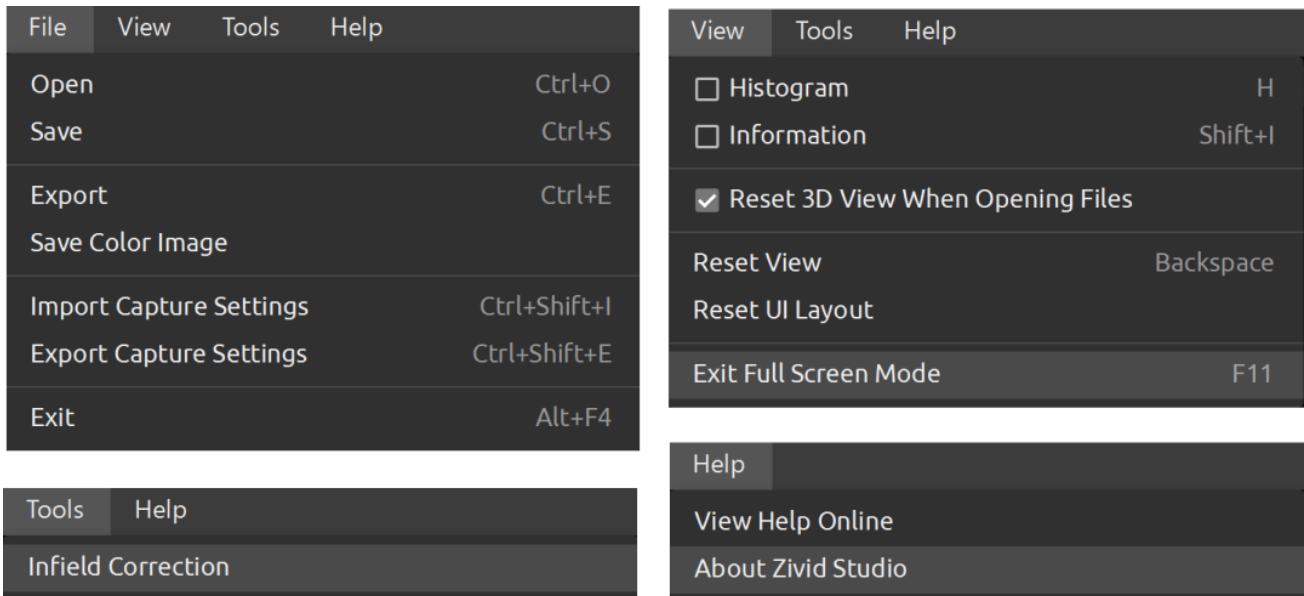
File View Tools Help

Open Ctrl+O
Save Ctrl+S

Export Ctrl+E
Save Color Image

Import Capture Settings Ctrl+Shift+I
Export Capture Settings Ctrl+Shift+E

Exit Alt+F4

Tools Help

Infield Correction

View Tools Help

☐ Histogram H
☐ Information Shift+I

☑ Reset 3D View When Opening Files

Reset View Backspace
Reset UI Layout

Exit Full Screen Mode F11

Help

View Help Online
About Zivid Studio